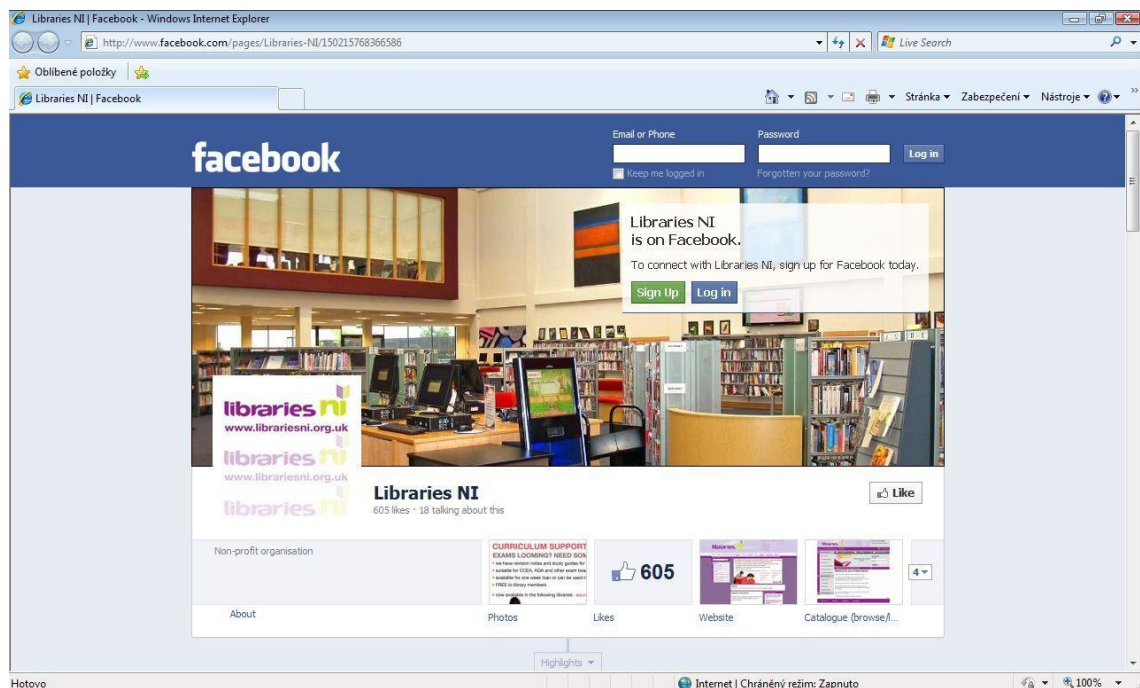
Libraries NI | Facebook - Windows Internet Explorer

http://www.facebook.com/pages/Libraries-NI/150215768366586

Live Search

Oblíbené položky

Libraries NI | Facebook

Stránka ▾ Zabezpečení ▾ Nástroje ▾

facebook

Email or Phone

Password

Log in

Keep me logged in

Forgotten your password?

Libraries NI is on Facebook.

To connect with Libraries NI, sign up for Facebook today.

Sign Up

Log in

libraries ni
www.librariesni.org.uk
libraries ni
www.librariesni.org.uk
libraries ni

Libraries NI

605 likes · 18 talking about this

Like

Non-profit organisation

CURRICULUM SUPPORT
EXAMS LOOMING? NEED SOM
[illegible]

605

4 ▾

About

Photos

Likes

Website

Catalogue (browse/l...

Highlights ▾

Hotovo

Internet | Chráněný režim: Zapnuto

100%